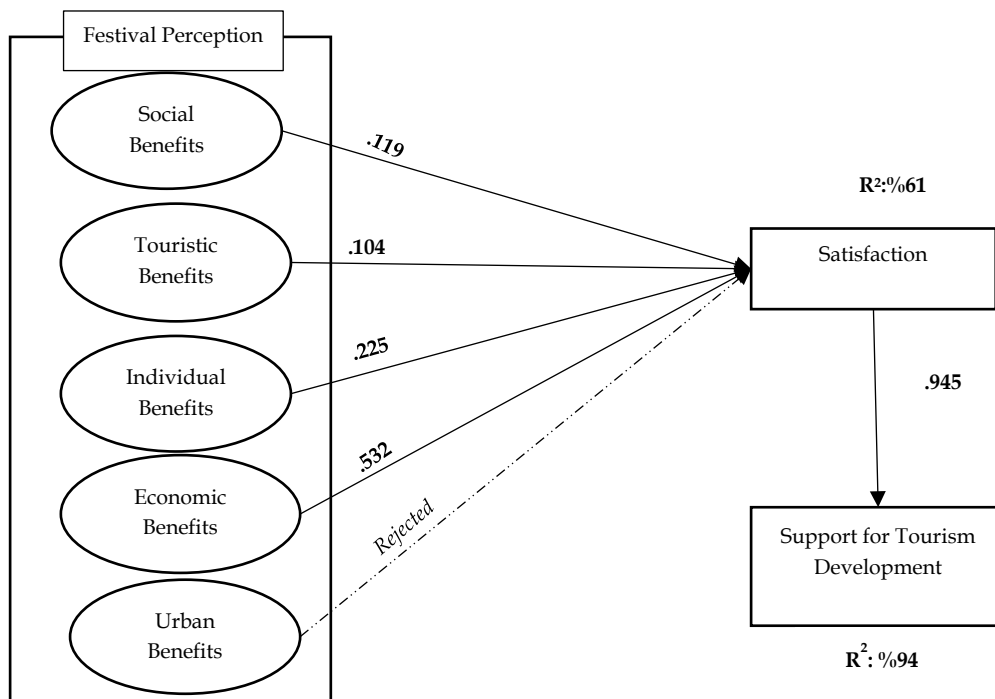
Festival Perception

Social Benefits

.119

Touristic Benefits

.104

Individual Benefits

.225

Economic Benefits

.532

Rejected

Urban Benefits

$R^2$:%61

Satisfaction

.945

Support for Tourism Development

$R^2$: %94